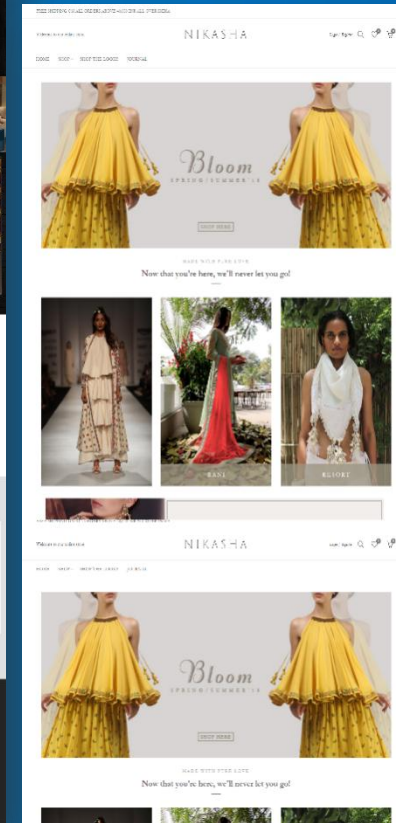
FREE SHIPPING ON ALL ORDERS ABOVE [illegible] IN INDIA

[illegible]

NIKASHA

Sign In / Sign Up

HOME SHOP SHOP THE LOOKS JOURNAL

Bloom
SPRING / SUMMER '19

SHOP NOW

MADE WITH PURE LOVE
Now that you're here, we'll never let you go!

SARI

RESORT

Welcome to the Website

NIKASHA

Sign In / Sign Up

HOME SHOP SHOP THE LOOKS JOURNAL

Bloom
SPRING / SUMMER '19

SHOP NOW

MADE WITH PURE LOVE
Now that you're here, we'll never let you go!